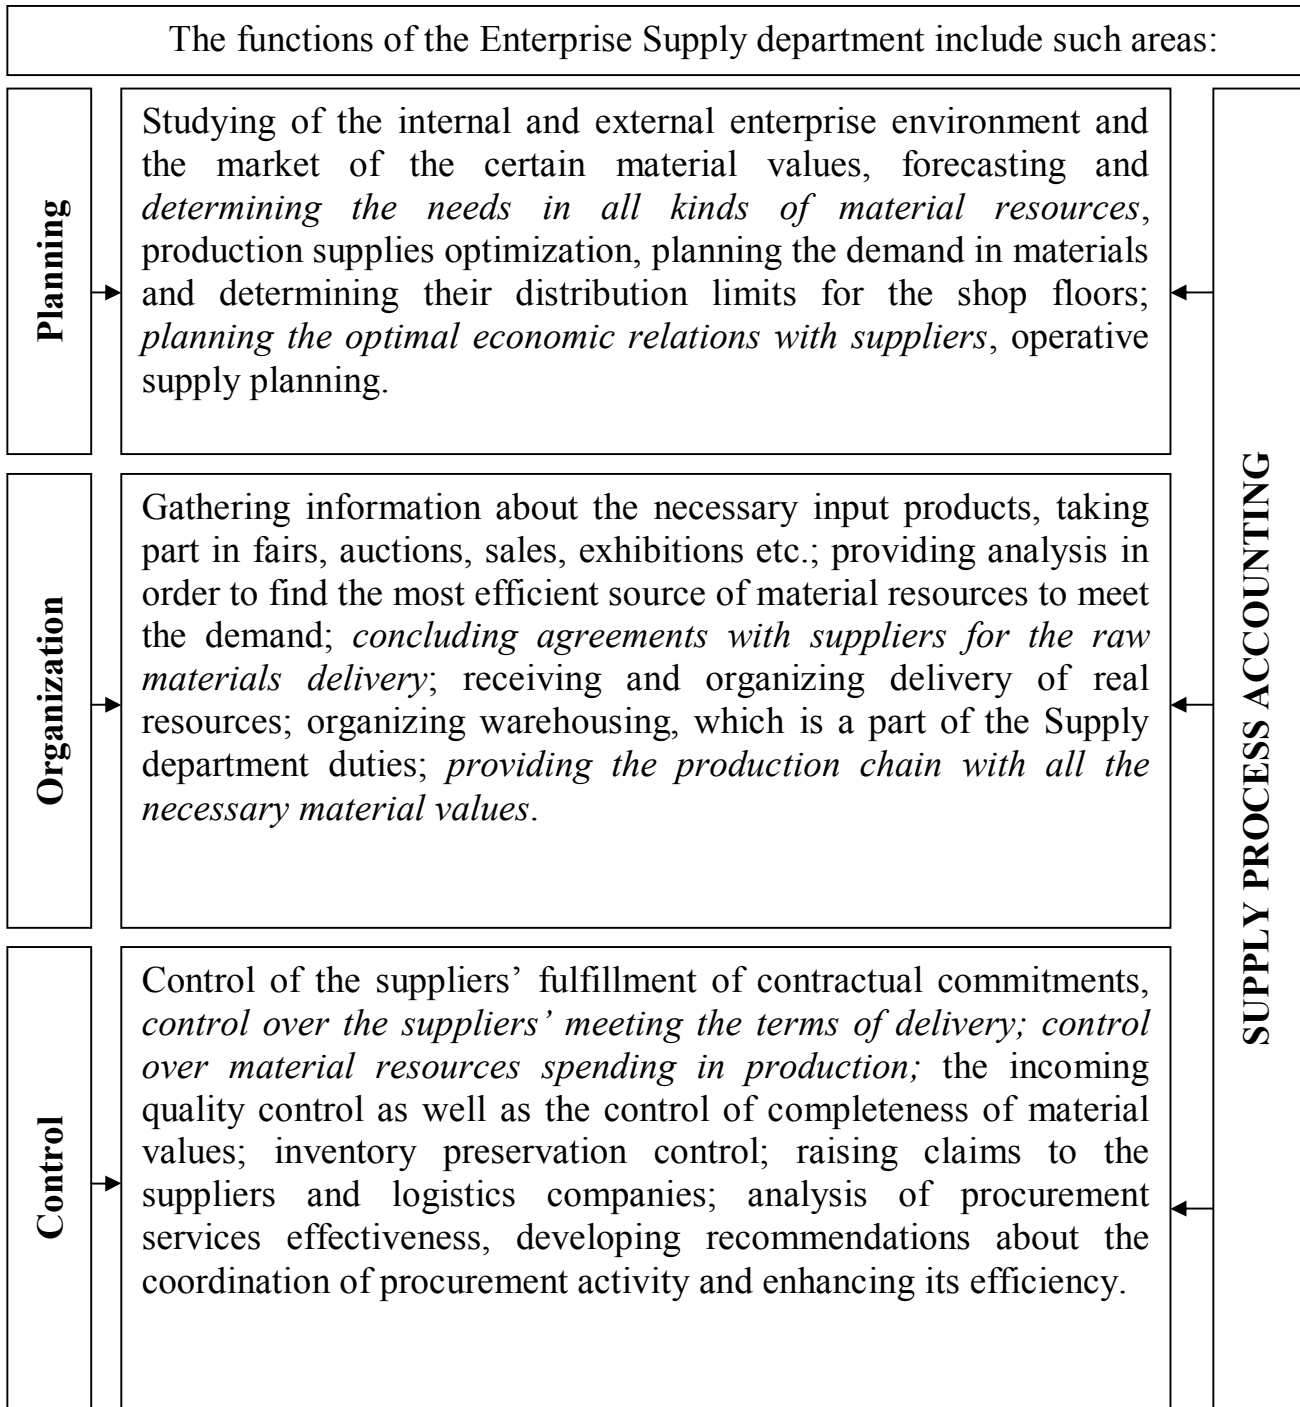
The functions of the Enterprise Supply department include such areas:

Planning

Studying of the internal and external enterprise environment and the market of the certain material values, forecasting and *determining the needs in all kinds of material resources*, production supplies optimization, planning the demand in materials and determining their distribution limits for the shop floors; *planning the optimal economic relations with suppliers*, operative supply planning.

Organization

Gathering information about the necessary input products, taking part in fairs, auctions, sales, exhibitions etc.; providing analysis in order to find the most efficient source of material resources to meet the demand; *concluding agreements with suppliers for the raw materials delivery*; receiving and organizing delivery of real resources; organizing warehousing, which is a part of the Supply department duties; *providing the production chain with all the necessary material values*.

Control

Control of the suppliers' fulfillment of contractual commitments, *control over the suppliers' meeting the terms of delivery; control over material resources spending in production;* the incoming quality control as well as the control of completeness of material values; inventory preservation control; raising claims to the suppliers and logistics companies; analysis of procurement services effectiveness, developing recommendations about the coordination of procurement activity and enhancing its efficiency.

SUPPLY PROCESS ACCOUNTING